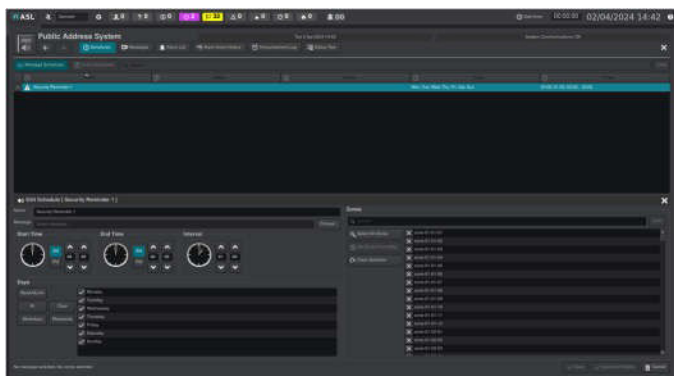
ASL

02/04/2024 14:42

Public Address System

Schedules

Security Reminder 1

Mon Tue Wed Thu Fri Sat Sun

Edit Schedule [ Security Reminder 1 ]

Name Security Reminder 1

Start Time

End Time

Interval

Days

Monday

Tuesday

Wednesday

Thursday

Friday

Saturday

Sunday

Zones

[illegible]